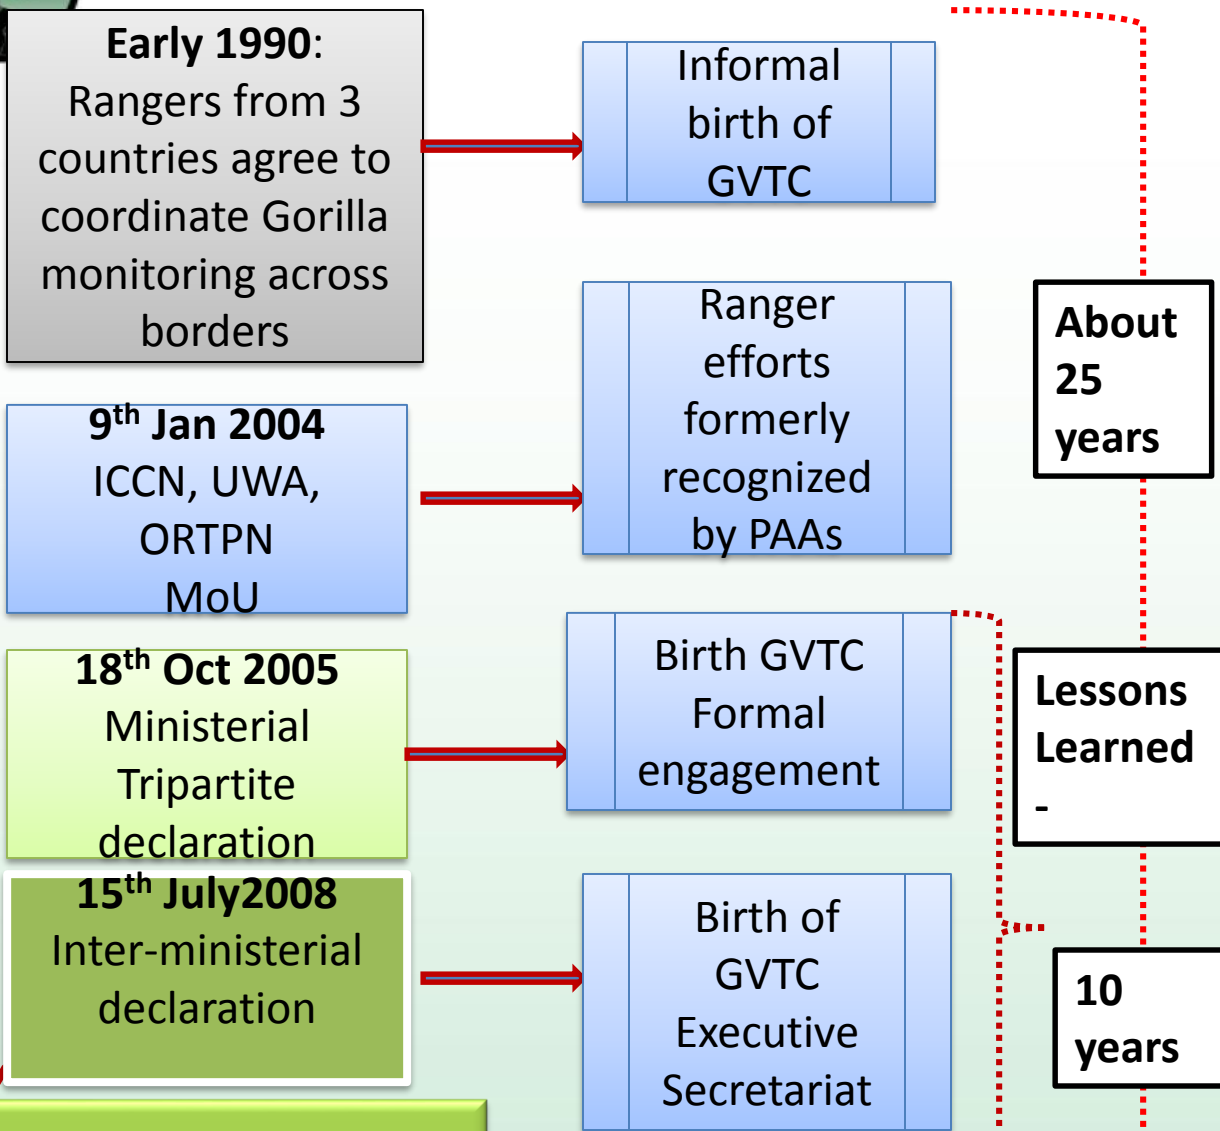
**Early 1990**: Rangers from 3 countries agree to coordinate Gorilla monitoring across borders

Informal birth of GVTC

About 25 years

**9$^{th}$ Jan 2004** ICCN, UWA, ORTPN MoU

Ranger efforts formerly recognized by PAAs

**18$^{th}$ Oct 2005** Ministerial Tripartite declaration

Birth GVTC Formal engagement

Lessons Learned -

**15$^{th}$ July2008** Inter-ministerial declaration

Birth of GVTC Executive Secretariat

10 years